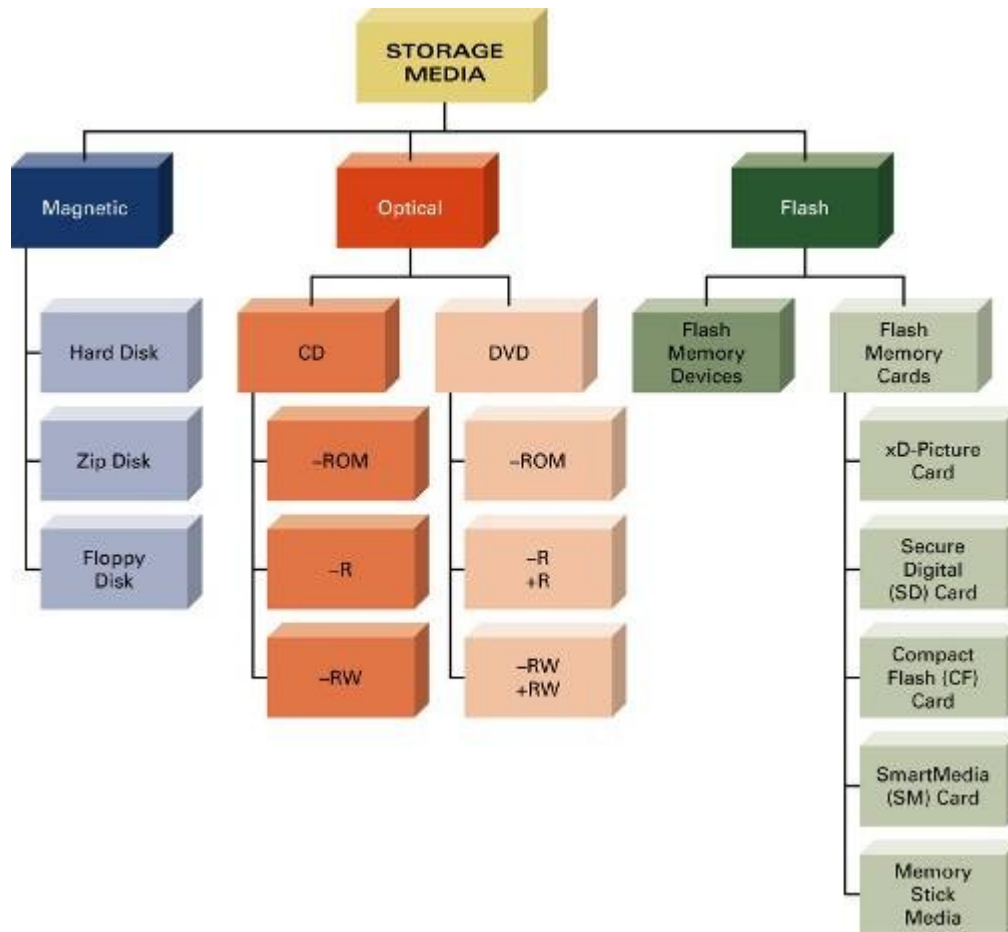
STORAGE MEDIA

Magnetic

Hard Disk

Zip Disk

Floppy Disk

Optical

CD

–ROM

–R

–RW

DVD

–ROM

–R
+R

–RW
+RW

Flash

Flash Memory Devices

Flash Memory Cards

xD-Picture Card

Secure Digital (SD) Card

Compact Flash (CF) Card

SmartMedia (SM) Card

Memory Stick Media